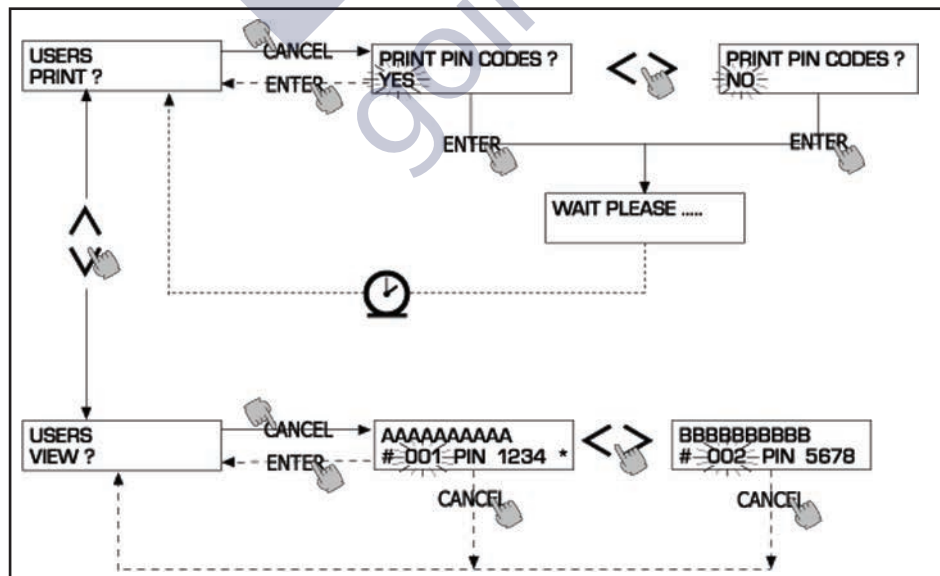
USERS
PRINT ?

CANCEL

ENTER

PRINT PIN CODES ?
YES

PRINT PIN CODES ?
NO

ENTER

ENTER

WAIT PLEASE .....

USERS
VIEW ?

CANCEL

ENTER

AAAAAAAAAA
# 001 PIN 1234 *

BBBBBBBBBB
# 002 PIN 5678

CANCEL

CANCEL